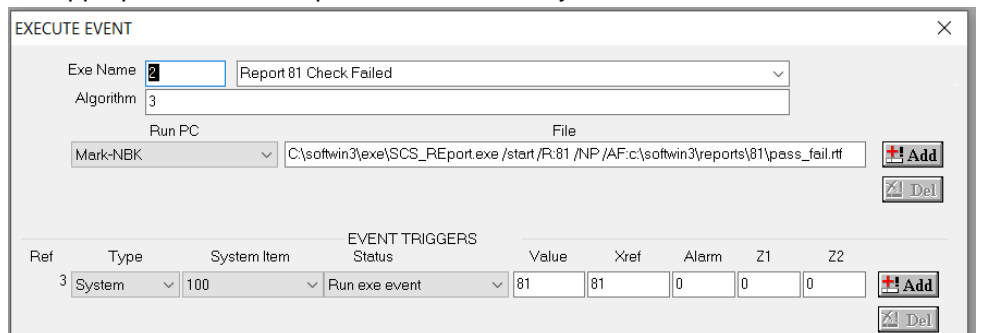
EXECUTE EVENT

Exe Name 2 Report 81 Check Failed

Algorithm 3

Run PC

File

Mark-NBK

C:\softwin3\exe\SCS_REport.exe /start /R:81 /NP /AF:c:\softwin3\reports\81\pass_fail.rtf

Add

Del

EVENT TRIGGERS

| Ref | Type | System Item | Status | Value | Xref | Alarm | Z1 | Z2 |
|---|---|---|---|---|---|---|---|---|
| 3 | System | 100 | Run exe event | 81 | 81 | 0 | 0 | 0 |

Add

Del